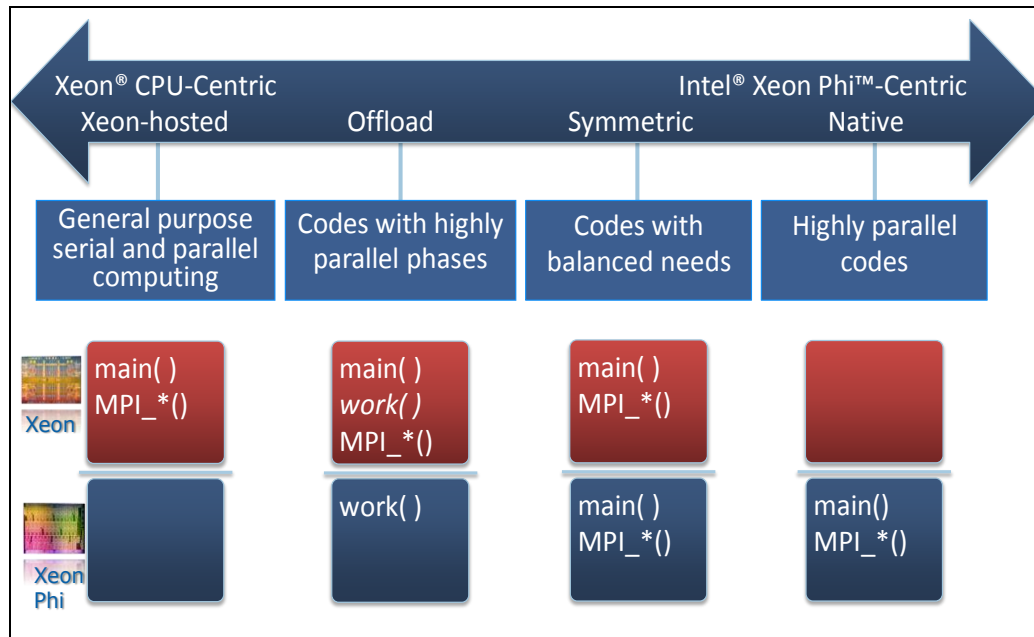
Xeon® CPU-Centric

Intel® Xeon Phi™-Centric

Xeon-hosted

Offload

Symmetric

Native

General purpose serial and parallel computing

Codes with highly parallel phases

Codes with balanced needs

Highly parallel codes

Xeon

main( )
MPI_*()

main( )
*work( )*
MPI_*()

main( )
MPI_*()

Xeon Phi

work( )

main( )
MPI_*()

main()
MPI_*()